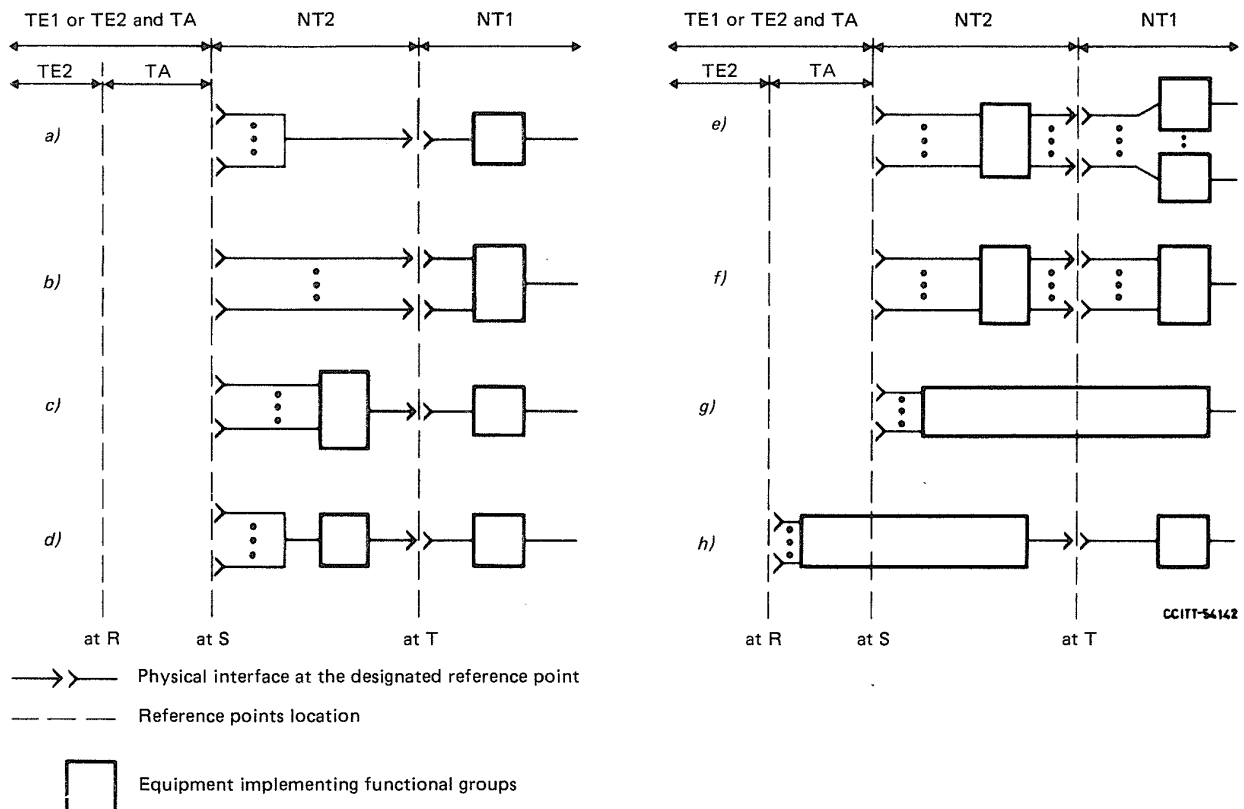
TE1 or TE2 and TA NT2 NT1

TE2 TA

a)

b)

c)

d)

at R at S at T

TE1 or TE2 and TA NT2 NT1

TE2 TA

e)

f)

g)

h)

CCITT-54142

at R at S at T

Physical interface at the designated reference point

Reference points location

Equipment implementing functional groups